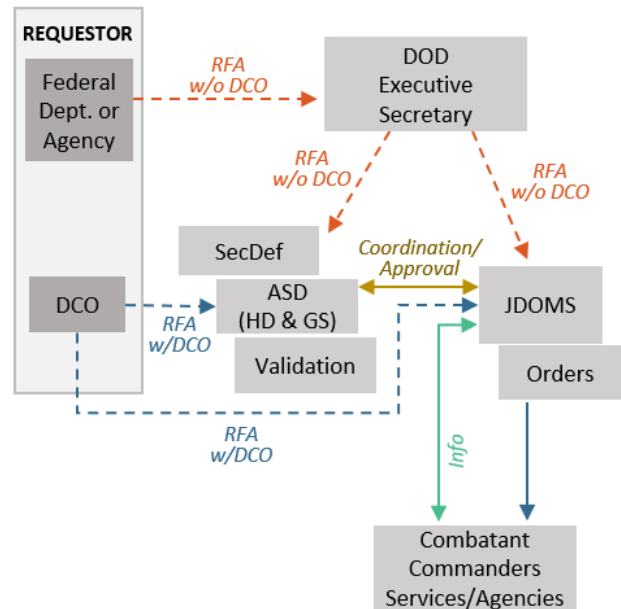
REQUESTOR

Federal Dept. or Agency

RFA w/o DCO

DOD Executive Secretary

RFA w/o DCO

RFA w/o DCO

SecDef

Coordination/ Approval

DCO

RFA w/DCO

ASD (HD & GS)

JDOMS

Validation

Orders

RFA w/DCO

Info

Combatant Commanders Services/Agencies